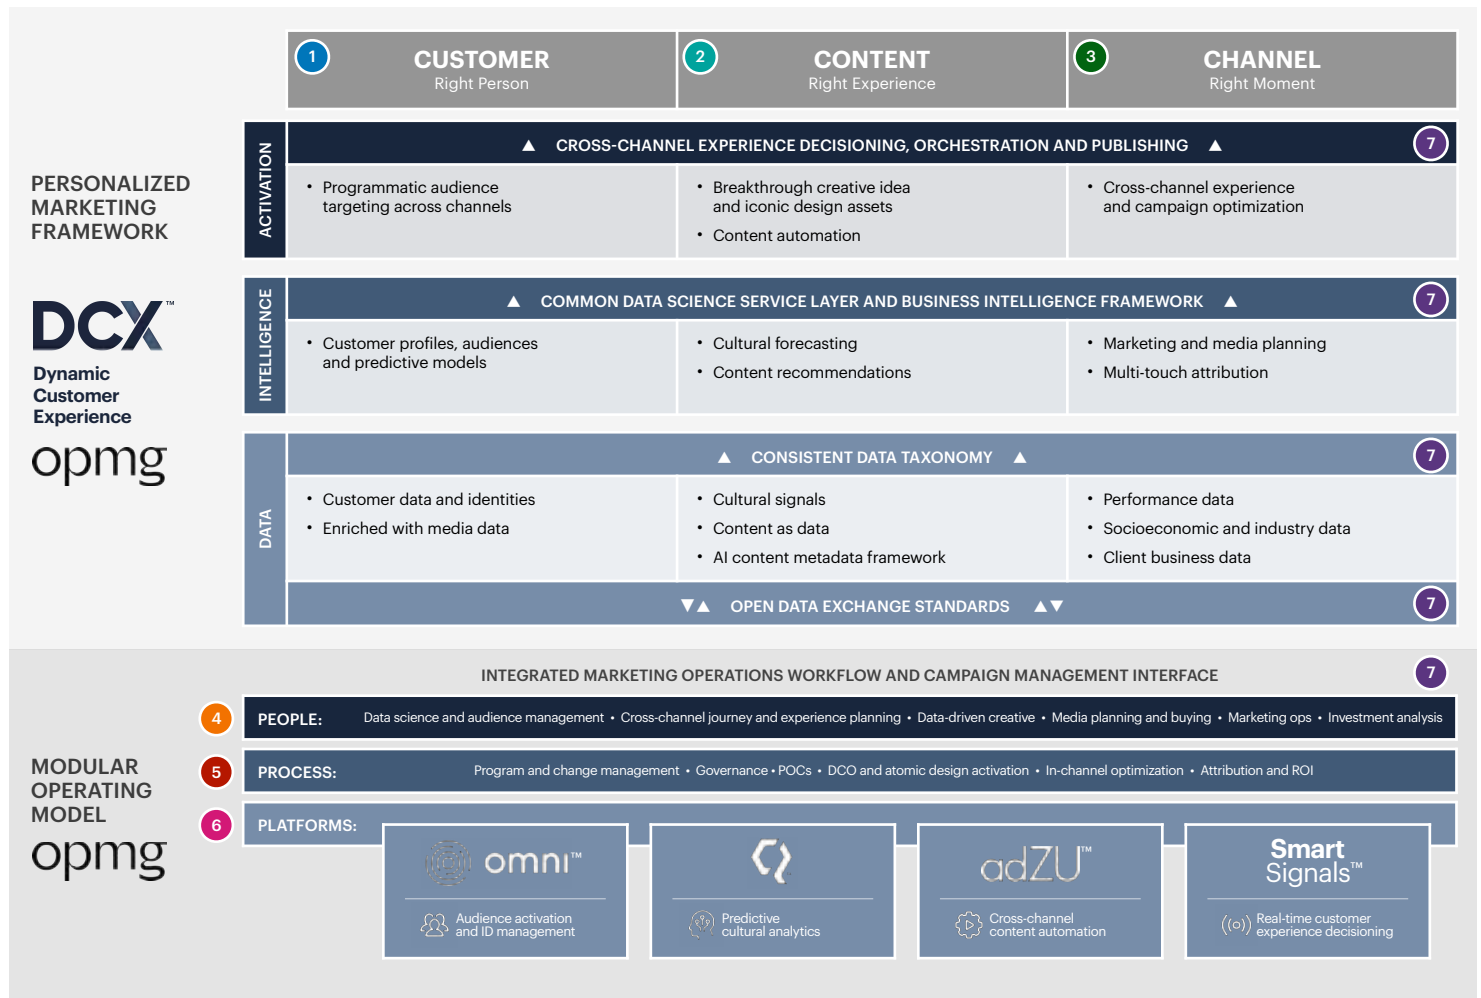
1 CUSTOMER
Right Person

2 CONTENT
Right Experience

3 CHANNEL
Right Moment

PERSONALIZED MARKETING FRAMEWORK

DCX™
Dynamic Customer Experience
opmg

ACTIVATION

▲ CROSS-CHANNEL EXPERIENCE DECISIONING, ORCHESTRATION AND PUBLISHING ▲ 7

• Programmatic audience targeting across channels

• Breakthrough creative idea and iconic design assets
• Content automation

• Cross-channel experience and campaign optimization

INTELLIGENCE

▲ COMMON DATA SCIENCE SERVICE LAYER AND BUSINESS INTELLIGENCE FRAMEWORK ▲ 7

• Customer profiles, audiences and predictive models

• Cultural forecasting
• Content recommendations

• Marketing and media planning
• Multi-touch attribution

DATA

▲ CONSISTENT DATA TAXONOMY ▲ 7

• Customer data and identities
• Enriched with media data

• Cultural signals
• Content as data
• AI content metadata framework

• Performance data
• Socioeconomic and industry data
• Client business data

▼▲ OPEN DATA EXCHANGE STANDARDS ▲▼ 7

INTEGRATED MARKETING OPERATIONS WORKFLOW AND CAMPAIGN MANAGEMENT INTERFACE 7

MODULAR OPERATING MODEL
opmg

4 PEOPLE: Data science and audience management • Cross-channel journey and experience planning • Data-driven creative • Media planning and buying • Marketing ops • Investment analysis

5 PROCESS: Program and change management • Governance • POCs • DCO and atomic design activation • In-channel optimization • Attribution and ROI

6 PLATFORMS:

omni™
Audience activation and ID management

Predictive cultural analytics

adZU™
Cross-channel content automation

Smart Signals™
Real-time customer experience decisioning